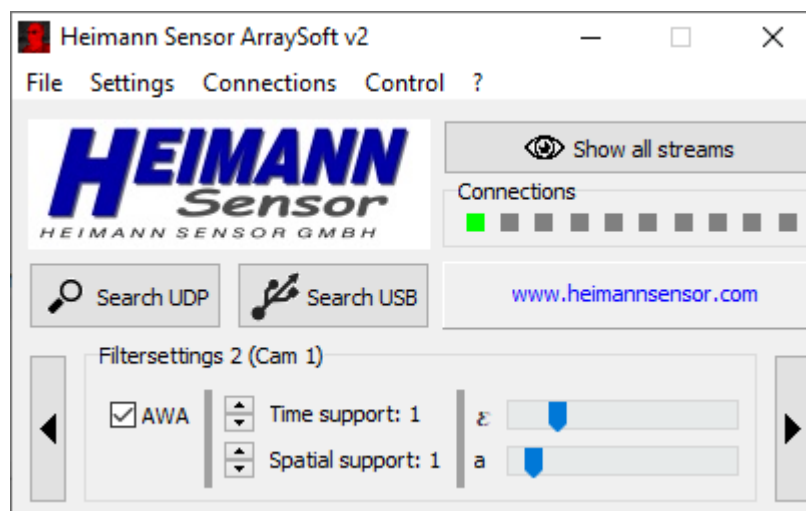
Heimann Sensor ArraySoft v2

File Settings Connections Control ?

HEIMANN
Sensor
HEIMANN SENSOR GMBH

Show all streams

Connections

Search UDP

Search USB

www.heimannsensor.com

Filtersettings 2 (Cam 1)

AWA

Time support: 1

Spatial support: 1

$\varepsilon$

a